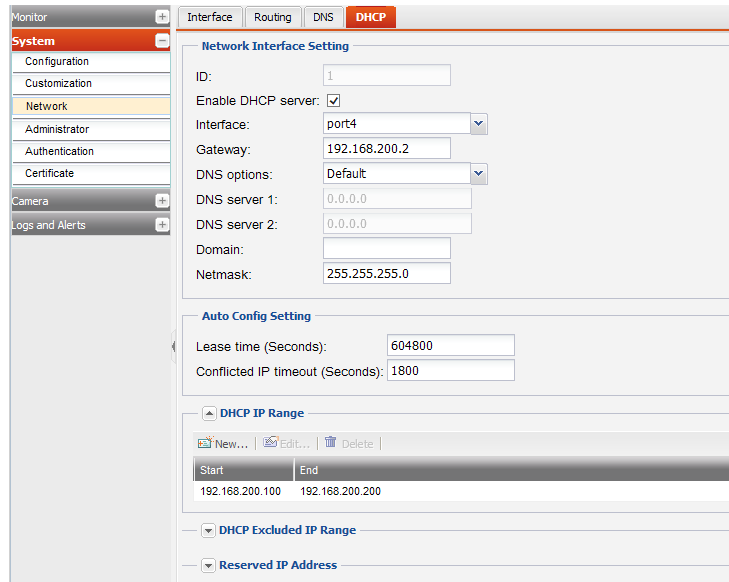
Monitor
System
Configuration
Customization
Network
Administrator
Authentication
Certificate
Camera
Logs and Alerts

Interface | Routing | DNS | DHCP

Network Interface Setting

ID: 1
Enable DHCP server:
Interface: port4
Gateway: 192.168.200.2
DNS options: Default
DNS server 1: 0.0.0.0
DNS server 2: 0.0.0.0
Domain:
Netmask: 255.255.255.0

Auto Config Setting

Lease time (Seconds): 604800
Conflicted IP timeout (Seconds): 1800

DHCP IP Range

New... Edit... Delete

| Start | End |
|---|---|
| 192.168.200.100 | 192.168.200.200 |

DHCP Excluded IP Range

Reserved IP Address